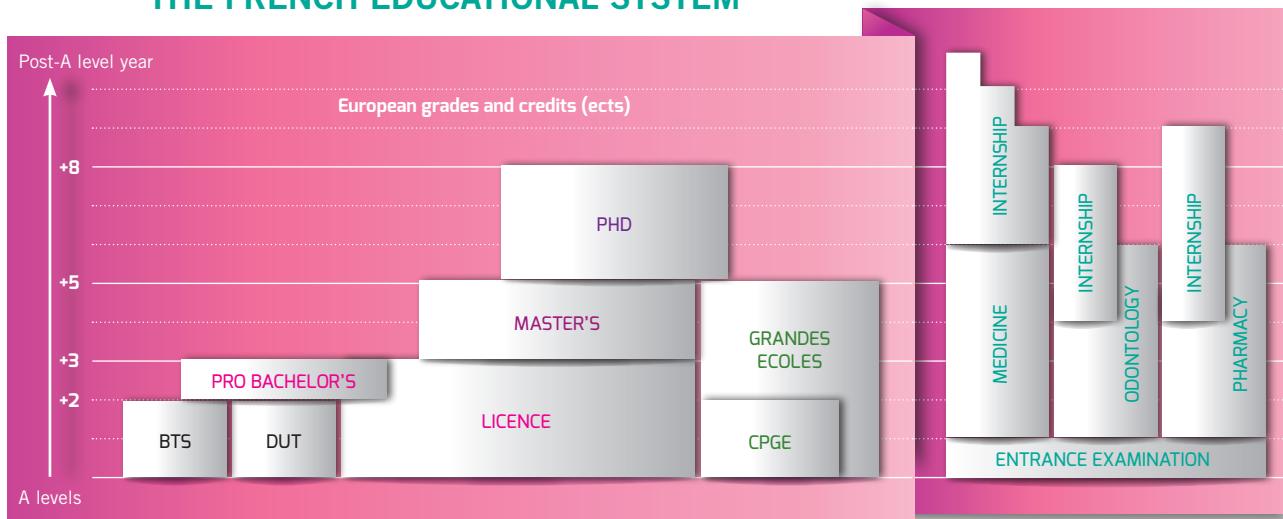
THE FRENCH EDUCATIONAL SYSTEM

Post-A level year

European grades and credits (ects)

+8

+5

+3

+2

A levels

PHD

MASTER'S

PRO BACHELOR'S

LICENCE

BTS

DUT

GRANDES ECOLES

CPGE

INTERNSHIP

MEDICINE

INTERNSHIP

ODONTOLOGY

INTERNSHIP

PHARMACY

ENTRANCE EXAMINATION